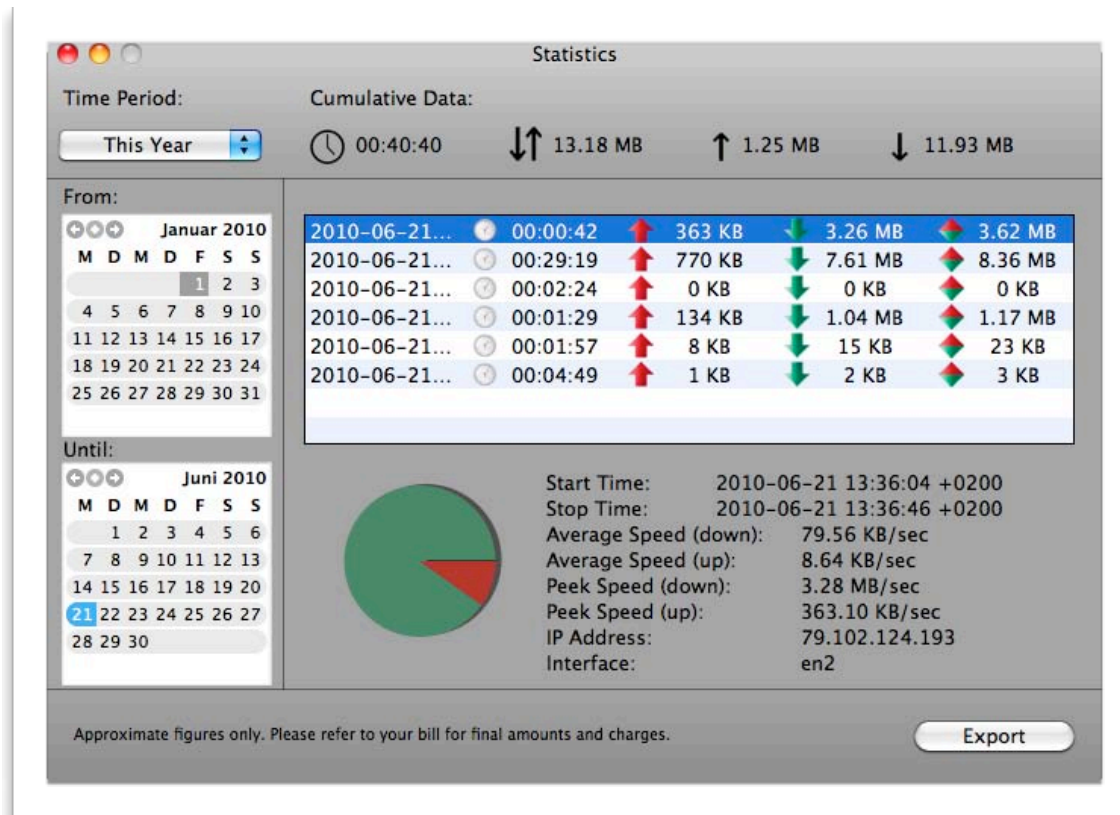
Statistics

Time Period:

This Year

Cumulative Data:

00:40:40

13.18 MB

1.25 MB

11.93 MB

From:

Januar 2010

| M | D | M | D | F | S | S |
|---|---|---|---|---|---|---|
| | | | | 1 | 2 | 3 |
| 4 | 5 | 6 | 7 | 8 | 9 | 10 |
| 11 | 12 | 13 | 14 | 15 | 16 | 17 |
| 18 | 19 | 20 | 21 | 22 | 23 | 24 |
| 25 | 26 | 27 | 28 | 29 | 30 | 31 |

Until:

Juni 2010

| M | D | M | D | F | S | S |
|---|---|---|---|---|---|---|
| | 1 | 2 | 3 | 4 | 5 | 6 |
| 7 | 8 | 9 | 10 | 11 | 12 | 13 |
| 14 | 15 | 16 | 17 | 18 | 19 | 20 |
| 21 | 22 | 23 | 24 | 25 | 26 | 27 |
| 28 | 29 | 30 | | | | |

| | | | | |
|---|---|---|---|---|
| 2010-06-21... | 00:00:42 | 363 KB | 3.26 MB | 3.62 MB |
| 2010-06-21... | 00:29:19 | 770 KB | 7.61 MB | 8.36 MB |
| 2010-06-21... | 00:02:24 | 0 KB | 0 KB | 0 KB |
| 2010-06-21... | 00:01:29 | 134 KB | 1.04 MB | 1.17 MB |
| 2010-06-21... | 00:01:57 | 8 KB | 15 KB | 23 KB |
| 2010-06-21... | 00:04:49 | 1 KB | 2 KB | 3 KB |

Start Time: 2010-06-21 13:36:04 +0200
Stop Time: 2010-06-21 13:36:46 +0200
Average Speed (down): 79.56 KB/sec
Average Speed (up): 8.64 KB/sec
Peek Speed (down): 3.28 MB/sec
Peek Speed (up): 363.10 KB/sec
IP Address: 79.102.124.193
Interface: en2

Approximate figures only. Please refer to your bill for final amounts and charges.

Export